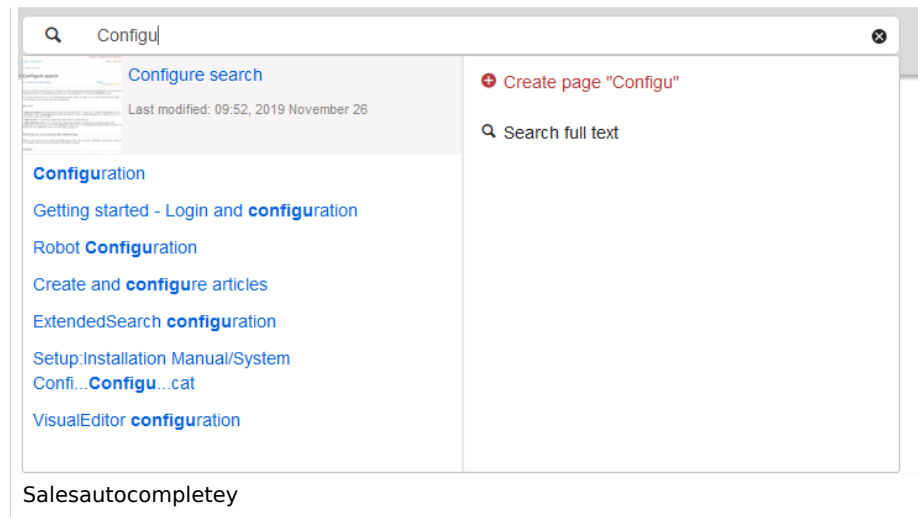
Configu

Configure search

Last modified: 09:52, 2019 November 26

Configuration

Getting started - Login and configuration

Robot Configuration

Create and configure articles

ExtendedSearch configuration

Setup:Installation Manual/System Confi...Configu...cat

VisualEditor configuration

Create page "Configu"

Search full text

Salesautocompletey